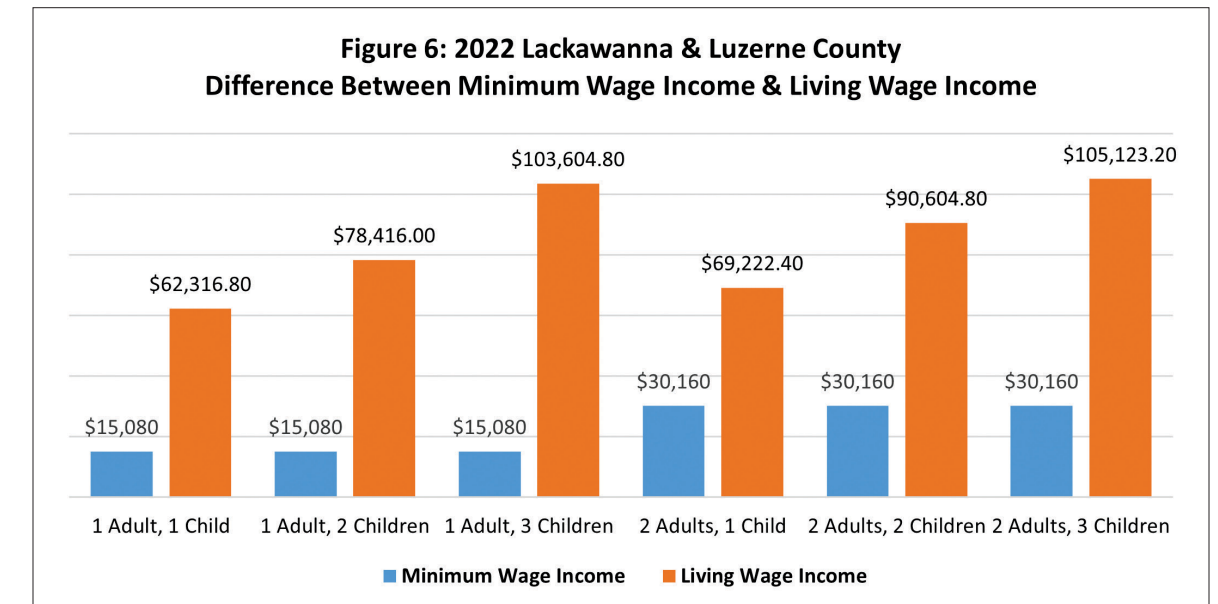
Figure 6: 2022 Lackawanna & Luzerne County
Difference Between Minimum Wage Income & Living Wage Income

$15,080
$62,316.80
$15,080
$78,416.00
$15,080
$103,604.80
$30,160
$69,222.40
$30,160
$90,604.80
$30,160
$105,123.20

1 Adult, 1 Child
1 Adult, 2 Children
1 Adult, 3 Children
2 Adults, 1 Child
2 Adults, 2 Children
2 Adults, 3 Children

Minimum Wage Income
Living Wage Income